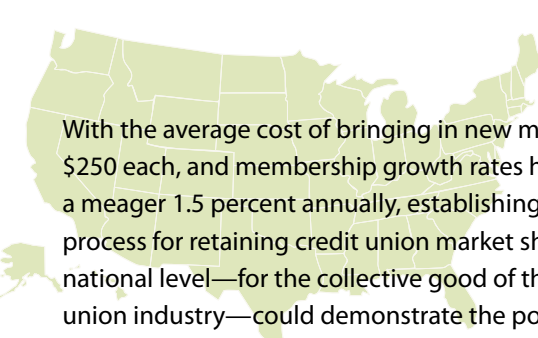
With the average cost of bringing in new m
$250 each, and membership growth rates h
a meager 1.5 percent annually, establishing
process for retaining credit union market sh
national level—for the collective good of th
union industry—could demonstrate the po